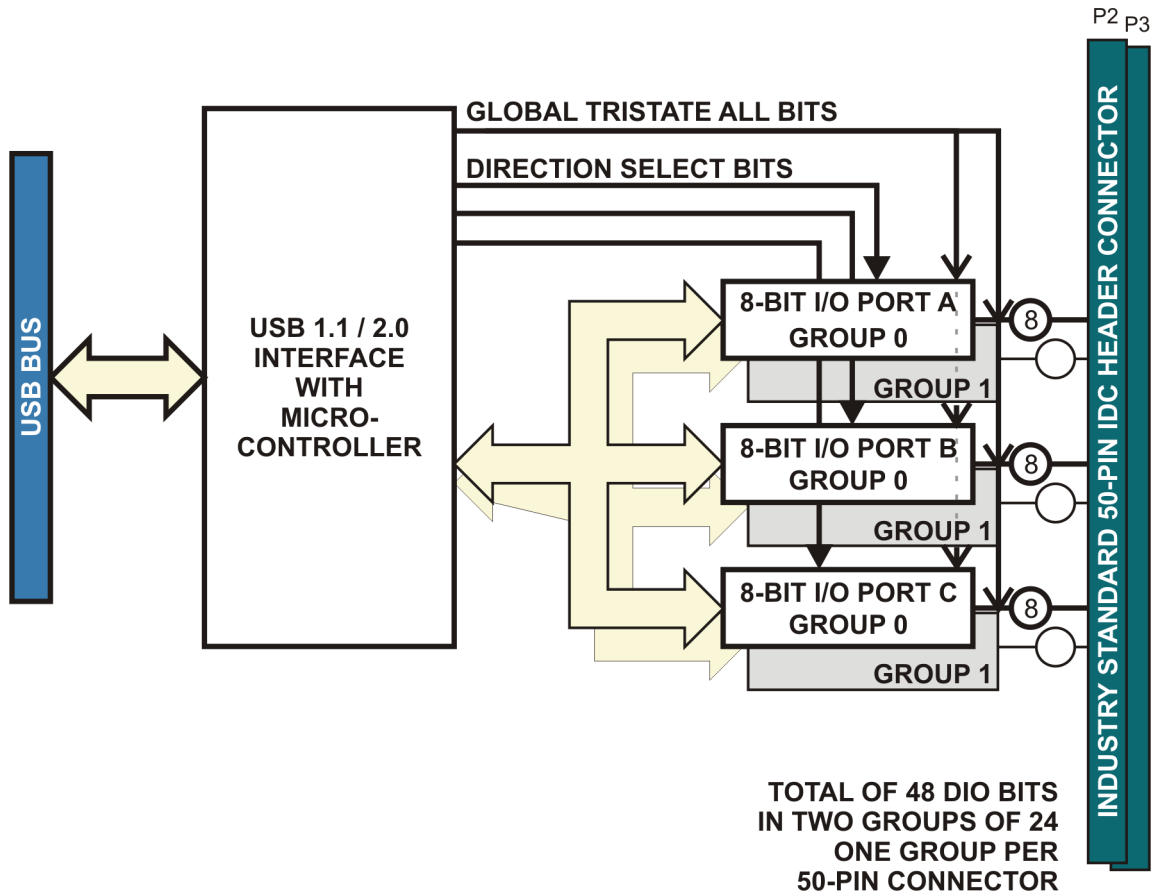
P2 P3

USB BUS

USB 1.1 / 2.0 INTERFACE WITH MICRO-CONTROLLER

GLOBAL TRISTATE ALL BITS

DIRECTION SELECT BITS

8-BIT I/O PORT A
GROUP 0

GROUP 1

8

8-BIT I/O PORT B
GROUP 0

GROUP 1

8

8-BIT I/O PORT C
GROUP 0

GROUP 1

8

INDUSTRY STANDARD 50-PIN IDC HEADER CONNECTOR

TOTAL OF 48 DIO BITS
IN TWO GROUPS OF 24
ONE GROUP PER
50-PIN CONNECTOR